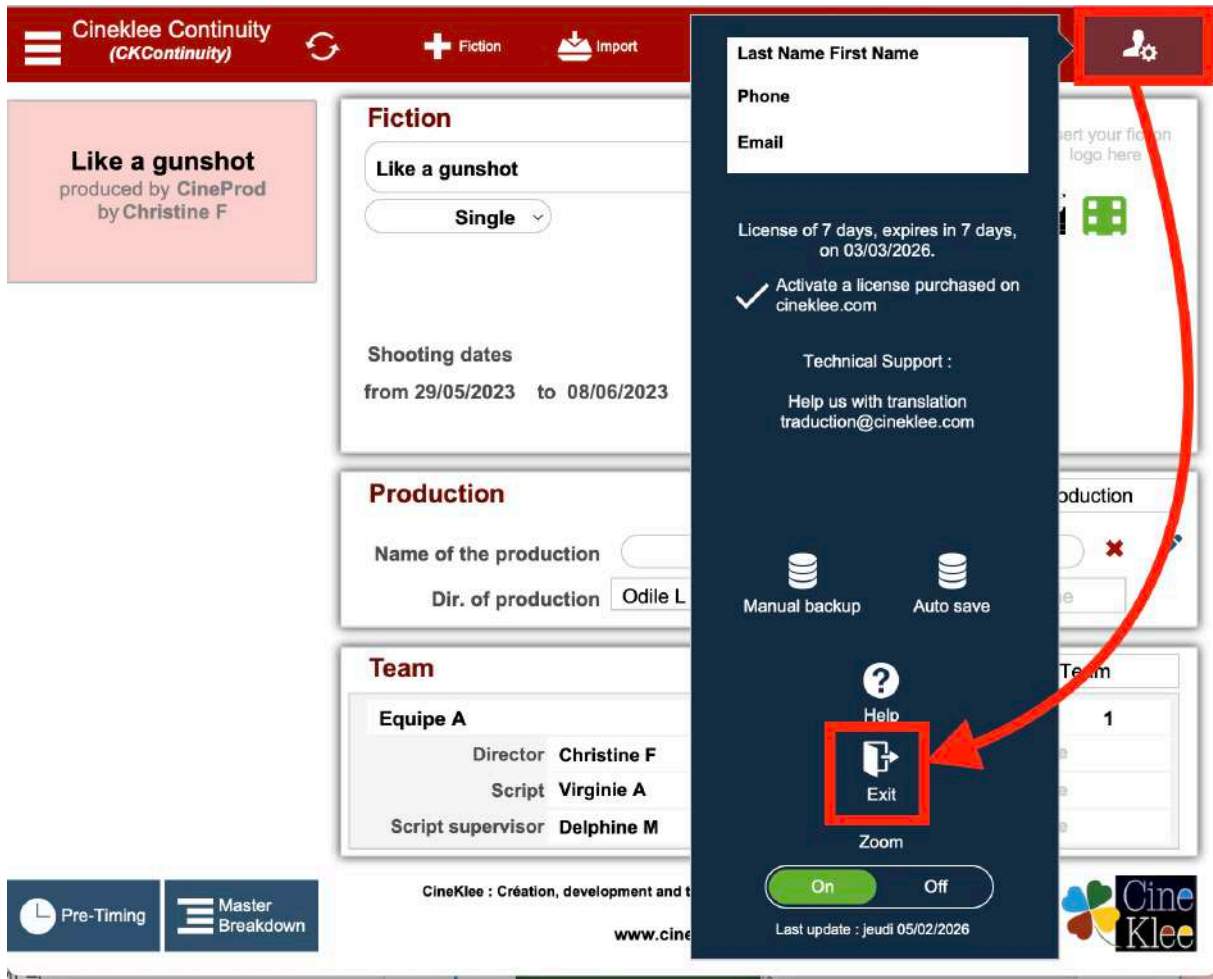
Cineklee Continuity
(CKContinuity)

Fiction

Import

Like a gunshot
produced by CineProd
by Christine F

Fiction

Like a gunshot

Single

Shooting dates
from 29/05/2023 to 08/06/2023

sert your fiction logo here

Production

Name of the production

Dir. of production Odile L

oduction

Team

Equipe A

Director Christine F
Script Virginie A
Script supervisor Delphine M

Team

1

Last Name First Name

Phone

Email

License of 7 days, expires in 7 days, on 03/03/2026.

Activate a license purchased on cineklee.com

Technical Support :

Help us with translation traduction@cineklee.com

Manual backup

Auto save

Help

Exit

Zoom

On Off

Last update : jeudi 05/02/2026

Pre-Timing

Master Breakdown

CineKlee : Création, development and t

www.cine

Cine Klee